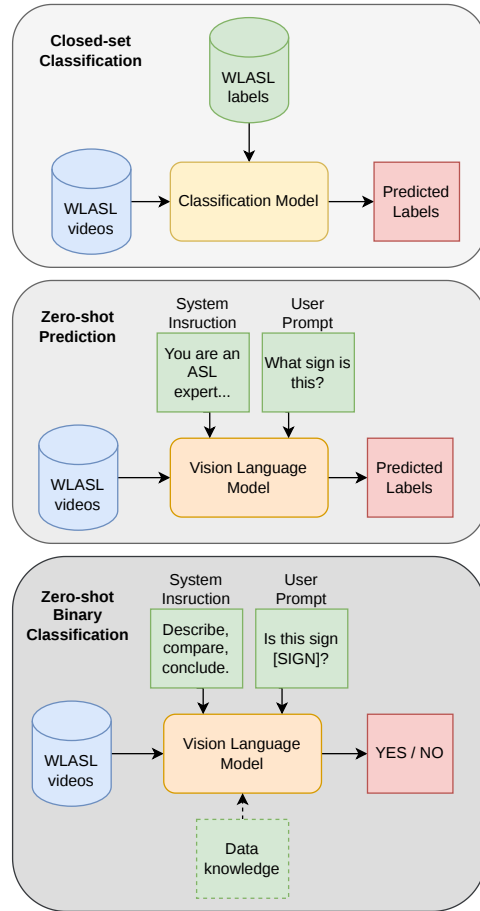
Closed-set Classification

WLASL labels

WLASL videos

Classification Model

Predicted Labels

Zero-shot Prediction

System Insruction

You are an ASL expert...

User Prompt

What sign is this?

WLASL videos

Vision Language Model

Predicted Labels

Zero-shot Binary Classification

System Insruction

Describe, compare, conclude.

User Prompt

Is this sign [SIGN]?

WLASL videos

Vision Language Model

YES / NO

Data knowledge